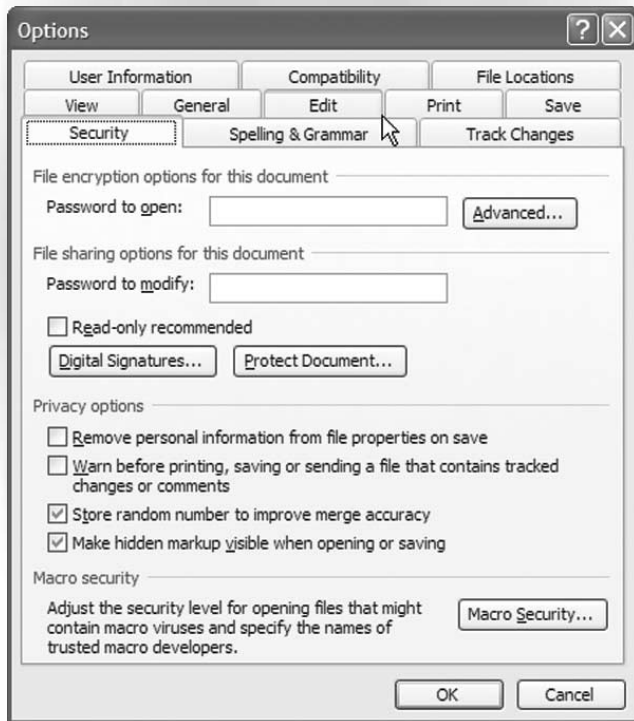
Options

User Information
Compatibility
File Locations
View
General
Edit
Print
Save
Security
Spelling & Grammar
Track Changes

File encryption options for this document
Password to open:
Advanced...

File sharing options for this document
Password to modify:
Read-only recommended
Digital Signatures...
Protect Document...

Privacy options
Remove personal information from file properties on save
Warn before printing, saving or sending a file that contains tracked changes or comments
Store random number to improve merge accuracy
Make hidden markup visible when opening or saving

Macro security
Adjust the security level for opening files that might contain macro viruses and specify the names of trusted macro developers.
Macro Security...

OK
Cancel